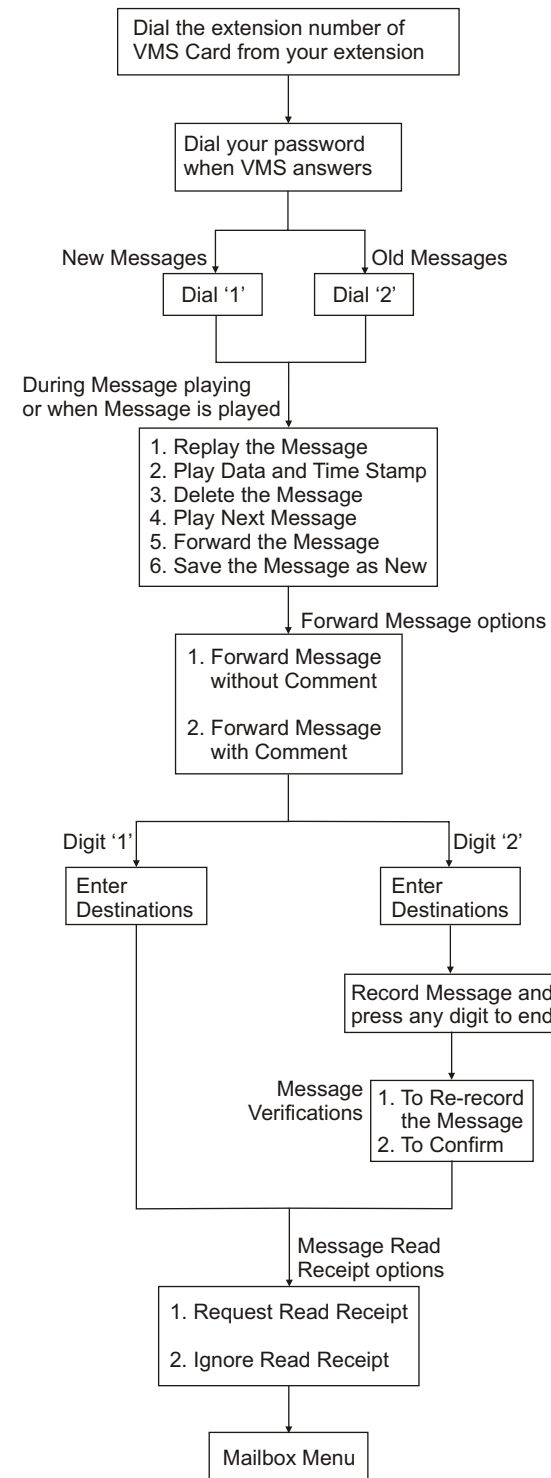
Dial the extension number of VMS Card from your extension

Dial your password when VMS answers

New Messages

Old Messages

Dial '1'

Dial '2'

During Message playing or when Message is played

1. Replay the Message
2. Play Data and Time Stamp
3. Delete the Message
4. Play Next Message
5. Forward the Message
6. Save the Message as New

Forward Message options

1. Forward Message without Comment

2. Forward Message with Comment

Digit '1'

Digit '2'

Enter Destinations

Enter Destinations

Record Message and press any digit to end

Message Verifications

1. To Re-record the Message
2. To Confirm

Message Read Receipt options

1. Request Read Receipt

2. Ignore Read Receipt

Mailbox Menu